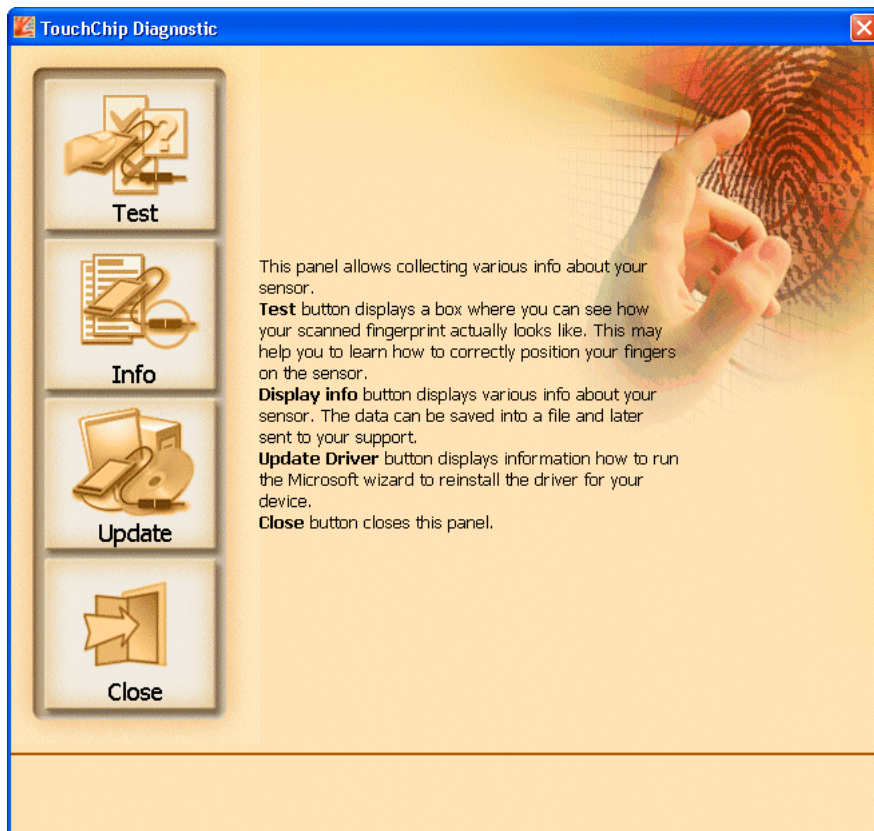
TouchChip Diagnostic

Test

Info

Update

Close

This panel allows collecting various info about your sensor.
**Test** button displays a box where you can see how your scanned fingerprint actually looks like. This may help you to learn how to correctly position your fingers on the sensor.
**Display info** button displays various info about your sensor. The data can be saved into a file and later sent to your support.
**Update Driver** button displays information how to run the Microsoft wizard to reinstall the driver for your device.
**Close** button closes this panel.